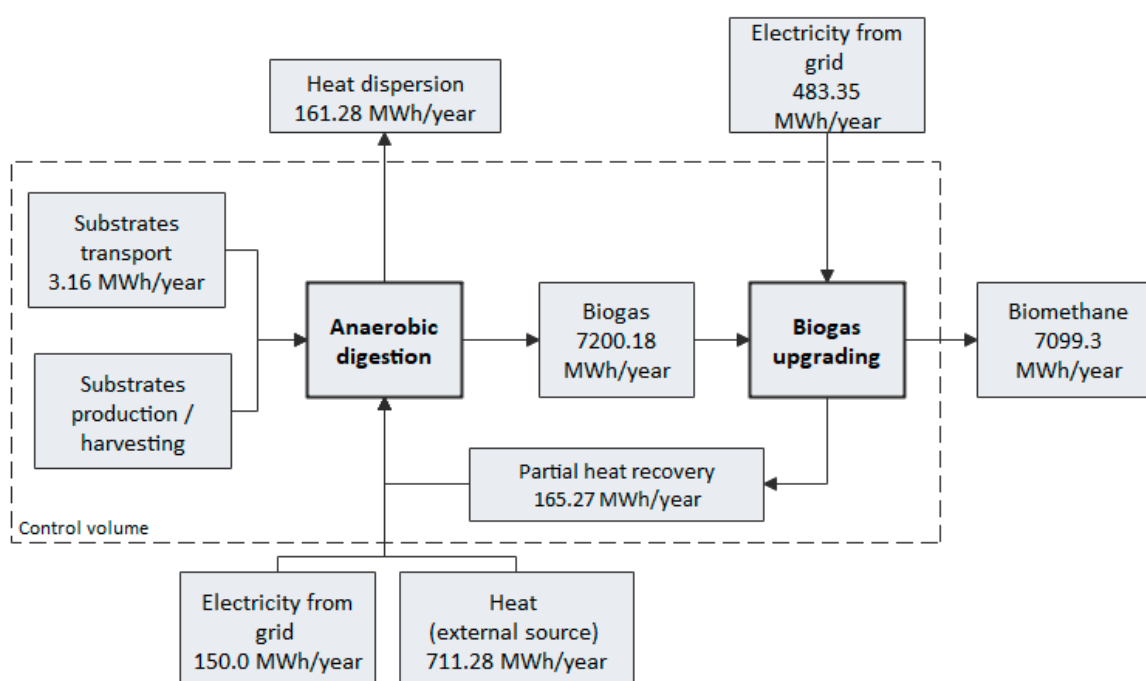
Electricity from grid
483.35
MWh/year

Heat dispersion
161.28 MWh/year

Substrates transport
3.16 MWh/year

Substrates production / harvesting

Anaerobic digestion

Biogas
7200.18
MWh/year

Biogas upgrading

Biomethane
7099.3
MWh/year

Partial heat recovery
165.27 MWh/year

Control volume

Electricity from grid
150.0 MWh/year

Heat
(external source)
711.28 MWh/year